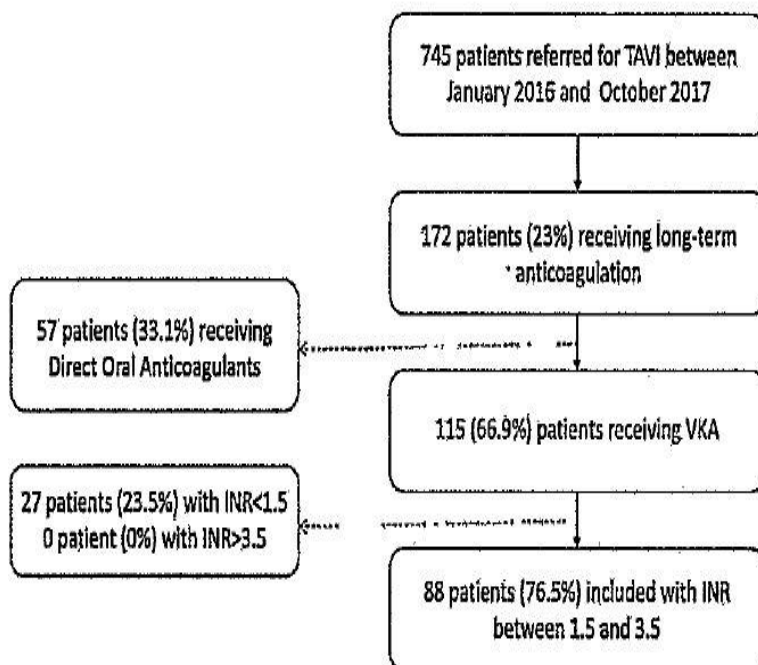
745 patients referred for TAVI between January 2016 and October 2017

172 patients (23%) receiving long-term anticoagulation

57 patients (33.1%) receiving Direct Oral Anticoagulants

115 (66.9%) patients receiving VKA

27 patients (23.5%) with INR<1.5
0 patient (0%) with INR>3.5

88 patients (76.5%) included with INR between 1.5 and 3.5